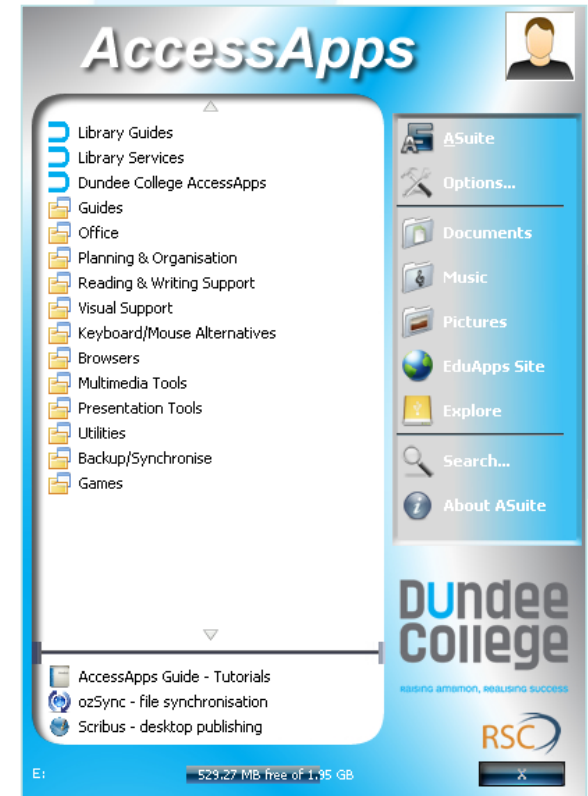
AccessApps

Library Guides
Library Services
Dundee College AccessApps
Guides
Office
Planning & Organisation
Reading & Writing Support
Visual Support
Keyboard/Mouse Alternatives
Browsers
Multimedia Tools
Presentation Tools
Utilities
Backup/Synchronise
Games

AccessApps Guide - Tutorials
ozSync - file synchronisation
Scribus - desktop publishing

ASuite
Options...
Documents
Music
Pictures
EduApps Site
Explore
Search...
About ASuite

Dundee College
Raising ambition, Realising success

RSC

E:
529.27 MB free of 1.95 GB
X